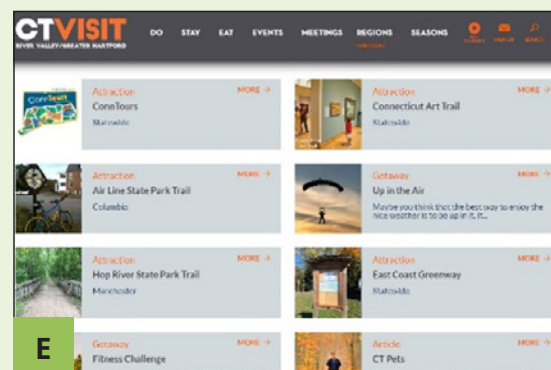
CTVISIT
RIVER VALLEY/GREATER HARTFORD

DO STAY EAT EVENTS MEETINGS REGIONS SEASONS

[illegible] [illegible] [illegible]

Attraction
ConnTours
Statewide
MORE →

Attraction
Connecticut Art Trail
Statewide
MORE →

Attraction
Air Line State Park Trail
Columbia
MORE →

Getaway
Up in the Air
Maybe you think that the best way to enjoy the nice weather is to be up in it. It...
MORE →

Attraction
Hop River State Park Trail
Manchester
MORE →

Attraction
East Coast Greenway
Statewide
MORE →

E

Getaway
Fitness Challenge
MORE →

Article
CT Pets
MORE →